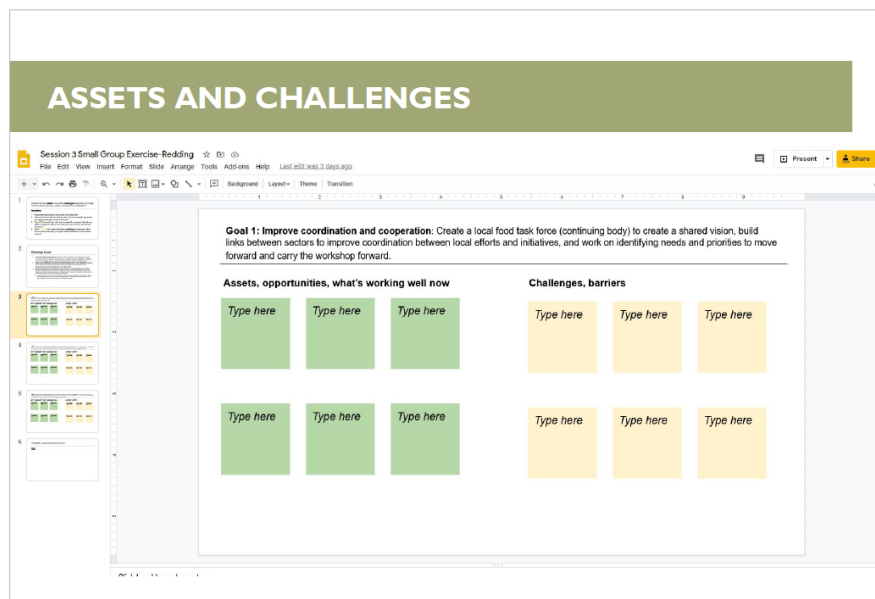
ASSETS AND CHALLENGES

Session 3 Small Group Exercise-Redding

File Edit View Insert Format Slide Arrange Tools Add-ons Help Last edit was 3 days ago

Present Share

Background Layout Theme Transition

1
2
3
4
5
6

Goal 1: Improve coordination and cooperation: Create a local food task force (continuing body) to create a shared vision, build links between sectors to improve coordination between local efforts and initiatives, and work on identifying needs and priorities to move forward and carry the workshop forward.

Assets, opportunities, what's working well now

Type here

Type here

Type here

Type here

Type here

Type here

Challenges, barriers

Type here

Type here

Type here

Type here

Type here

Type here